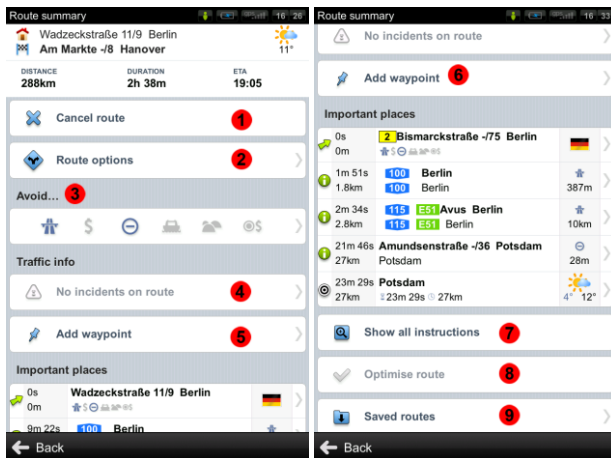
Route summary 16 28

Wadzeckstraße 11/9 Berlin
Am Markte -/8 Hanover
11°

| DISTANCE | DURATION | ETA |
|---|---|---|
| 288km | 2h 38m | 19:05 |

Cancel route 1

Route options 2

Avoid... 3

Traffic info

No incidents on route 4

Add waypoint 5

Important places

0s 0m Wadzeckstraße 11/9 Berlin

9m 22s 100 Berlin

Back

Route summary 16 33

No incidents on route

Add waypoint 6

Important places

0s 0m 2 Bismarckstraße -/75 Berlin

1m 51s 1.8km 100 Berlin 100 Berlin 387m

2m 34s 2.8km 115 E51 Avus Berlin 115 E51 Berlin 10km

21m 46s 27km Amundsenstraße -/36 Potsdam Potsdam 28m

23m 29s 27km Potsdam 23m 29s 27km 4° 12°

Show all instructions 7

Optimise route 8

Saved routes 9

Back